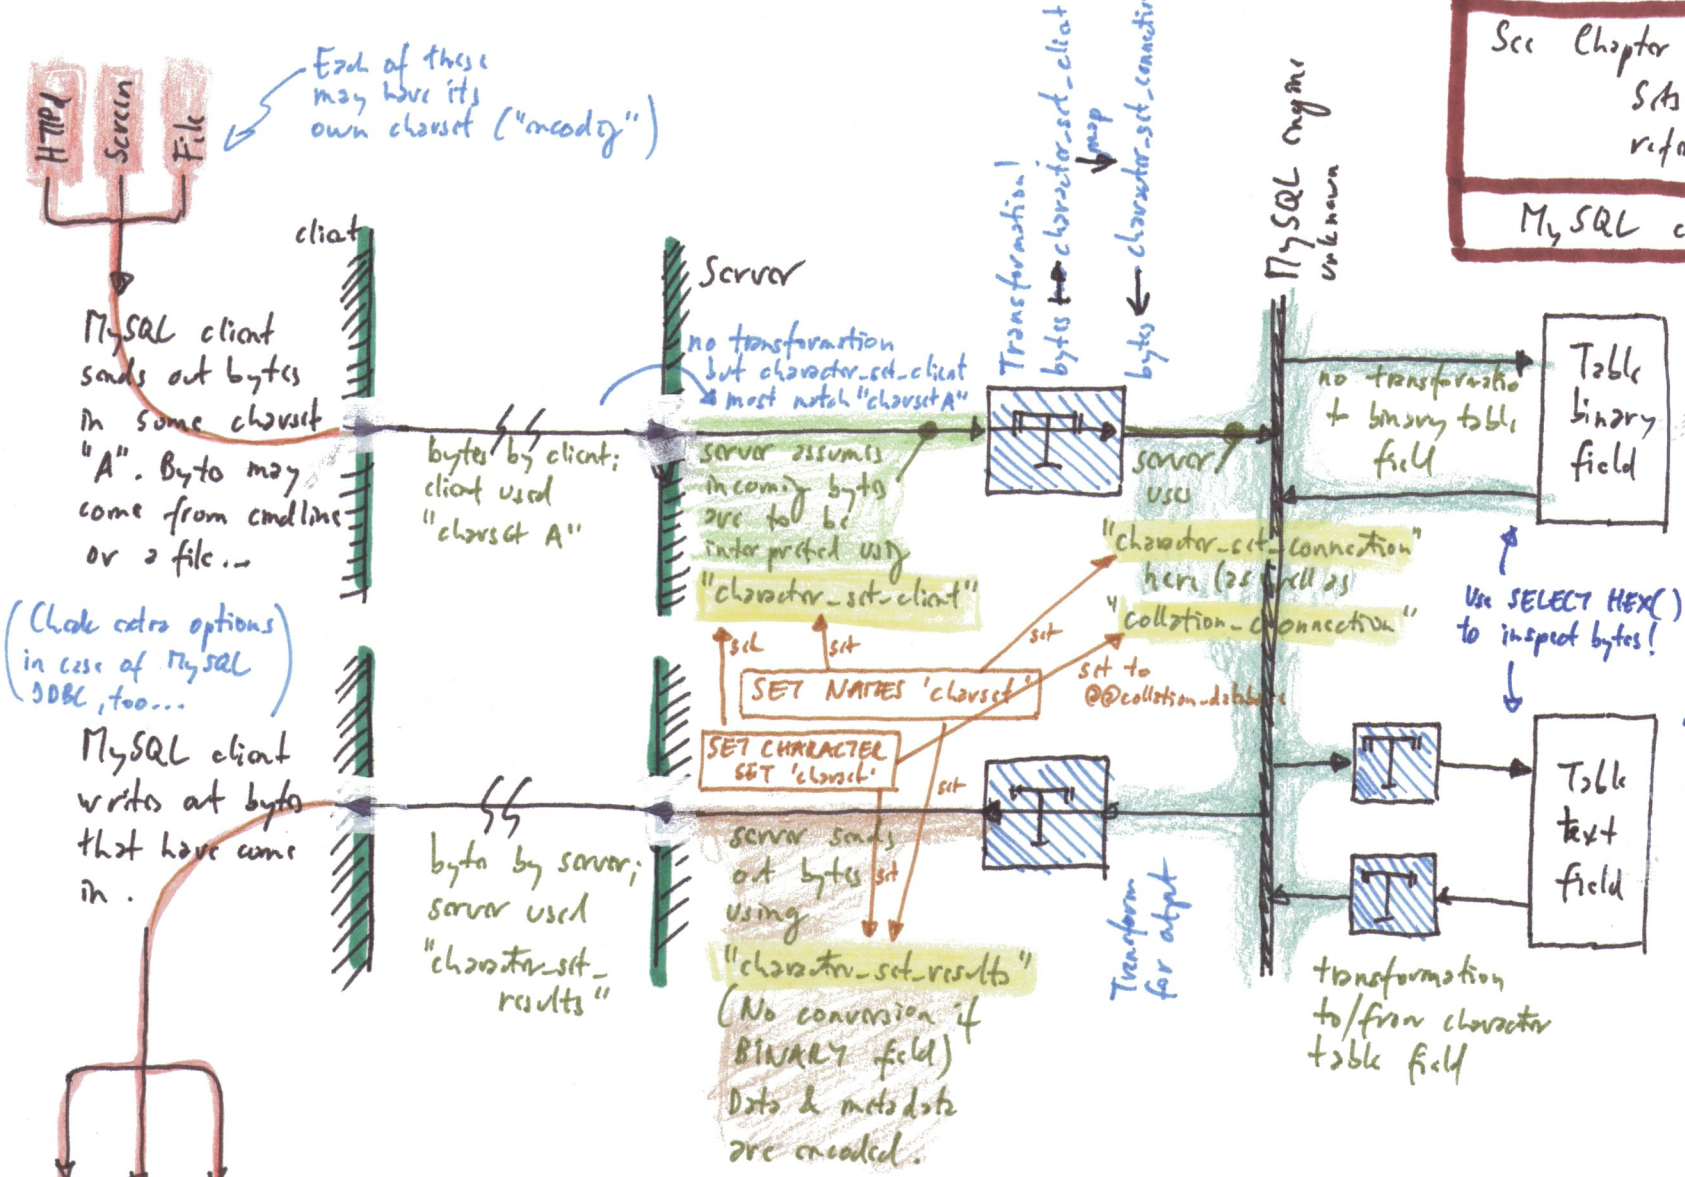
HTTPd Screen File

Each of these may have its own charset ("encoding")

client

Server

MySQL client sends out bytes in some charset "A". Bytes may come from cmdline or a file...

bytes by client; client used "charset A"

no transformation but character_set_client must match "charset A"

server assumes incoming bytes are to be interpreted using "character_set_client"

Transformation! bytes character_set_client → map → bytes character_set_connection

MySQL engine unknown

server uses "character_set_connection" here (as well as "collation_connection")

no transformation to binary table field

Table binary field

See Chapter Sets refe

MySQL

(Check extra options in case of MySQL JDBC, too...)

set set set

SET NAMES 'charset'

SET CHARACTER SET 'charset'

set to @@collation_database

set set

Use SELECT HEX() to inspect bytes!

MySQL client writes out bytes that have come in.

bytes by server; server used "character_set_results"

server sends out bytes using "character_set_results" (No conversion if BINARY field) Data & metadata are encoded.

Transform for output

Table text field

transformation to/from character table field